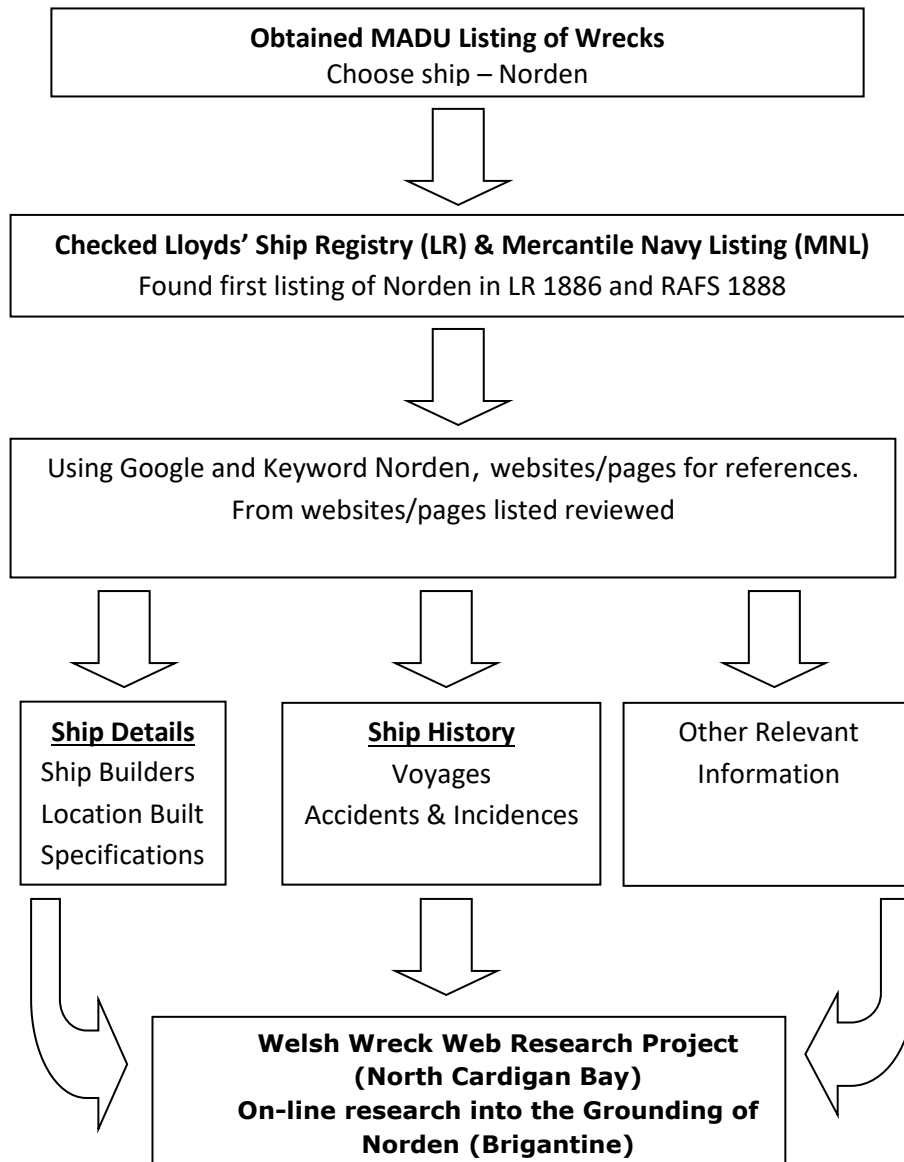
**Obtained MADU Listing of Wrecks**
Choose ship – Norden

**Checked Lloyds' Ship Registry (LR) & Mercantile Navy Listing (MNL)**
Found first listing of Norden in LR 1886 and RAFS 1888

Using Google and Keyword Norden, websites/pages for references.
From websites/pages listed reviewed

**Ship Details**
Ship Builders
Location Built
Specifications

**Ship History**
Voyages
Accidents & Incidences

Other Relevant Information

**Welsh Wreck Web Research Project (North Cardigan Bay)**
**On-line research into the Grounding of Norden (Brigantine)**